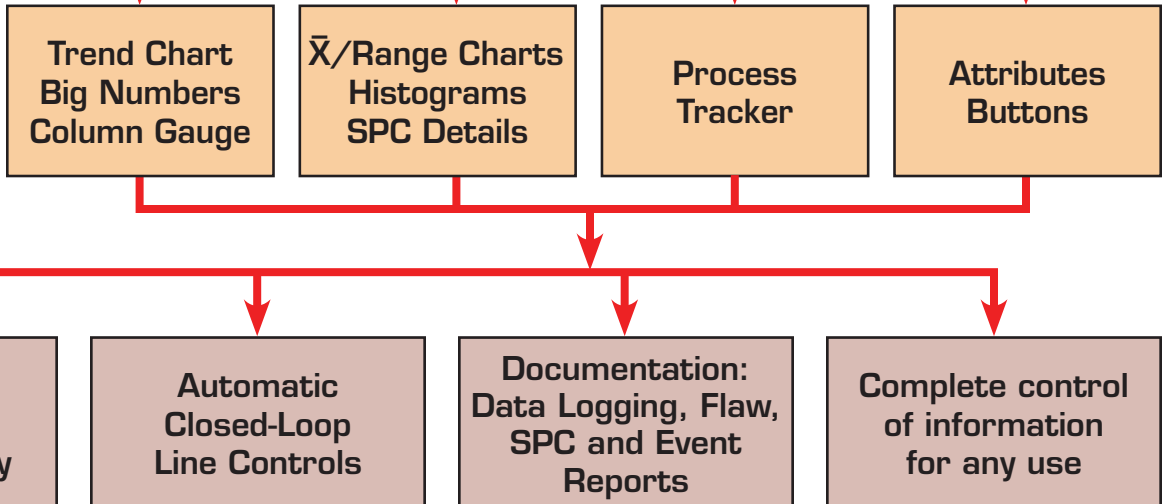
Trend Chart
Big Numbers
Column Gauge

$\bar{X}$/Range Charts
Histograms
SPC Details

Process
Tracker

Attributes
Buttons

y

Automatic
Closed-Loop
Line Controls

Documentation:
Data Logging, Flaw,
SPC and Event
Reports

Complete control
of information
for any use